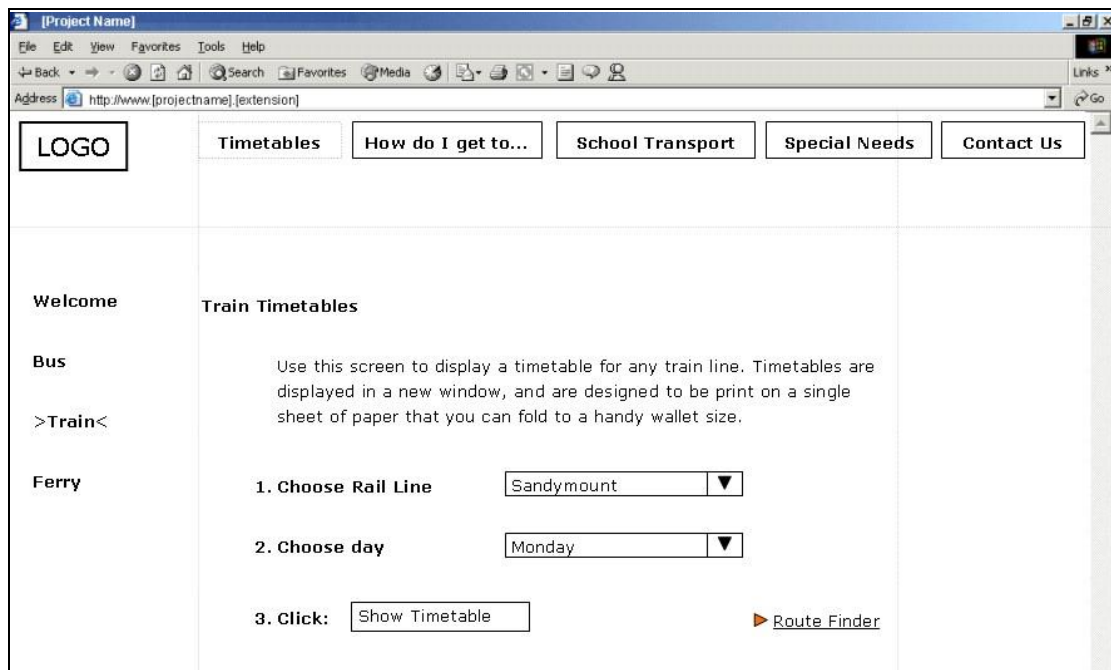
[Project Name]

File Edit View Favorites Tools Help

Back Search Favorites Media

Links

Address http://www.[projectname].[extension]

Go

LOGO

Timetables | How do I get to... | School Transport | Special Needs | Contact Us

Welcome

Bus

>Train<

Ferry

Train Timetables

Use this screen to display a timetable for any train line. Timetables are displayed in a new window, and are designed to be print on a single sheet of paper that you can fold to a handy wallet size.

1. Choose Rail Line Sandymount

2. Choose day Monday

3. Click: Show Timetable

Route Finder